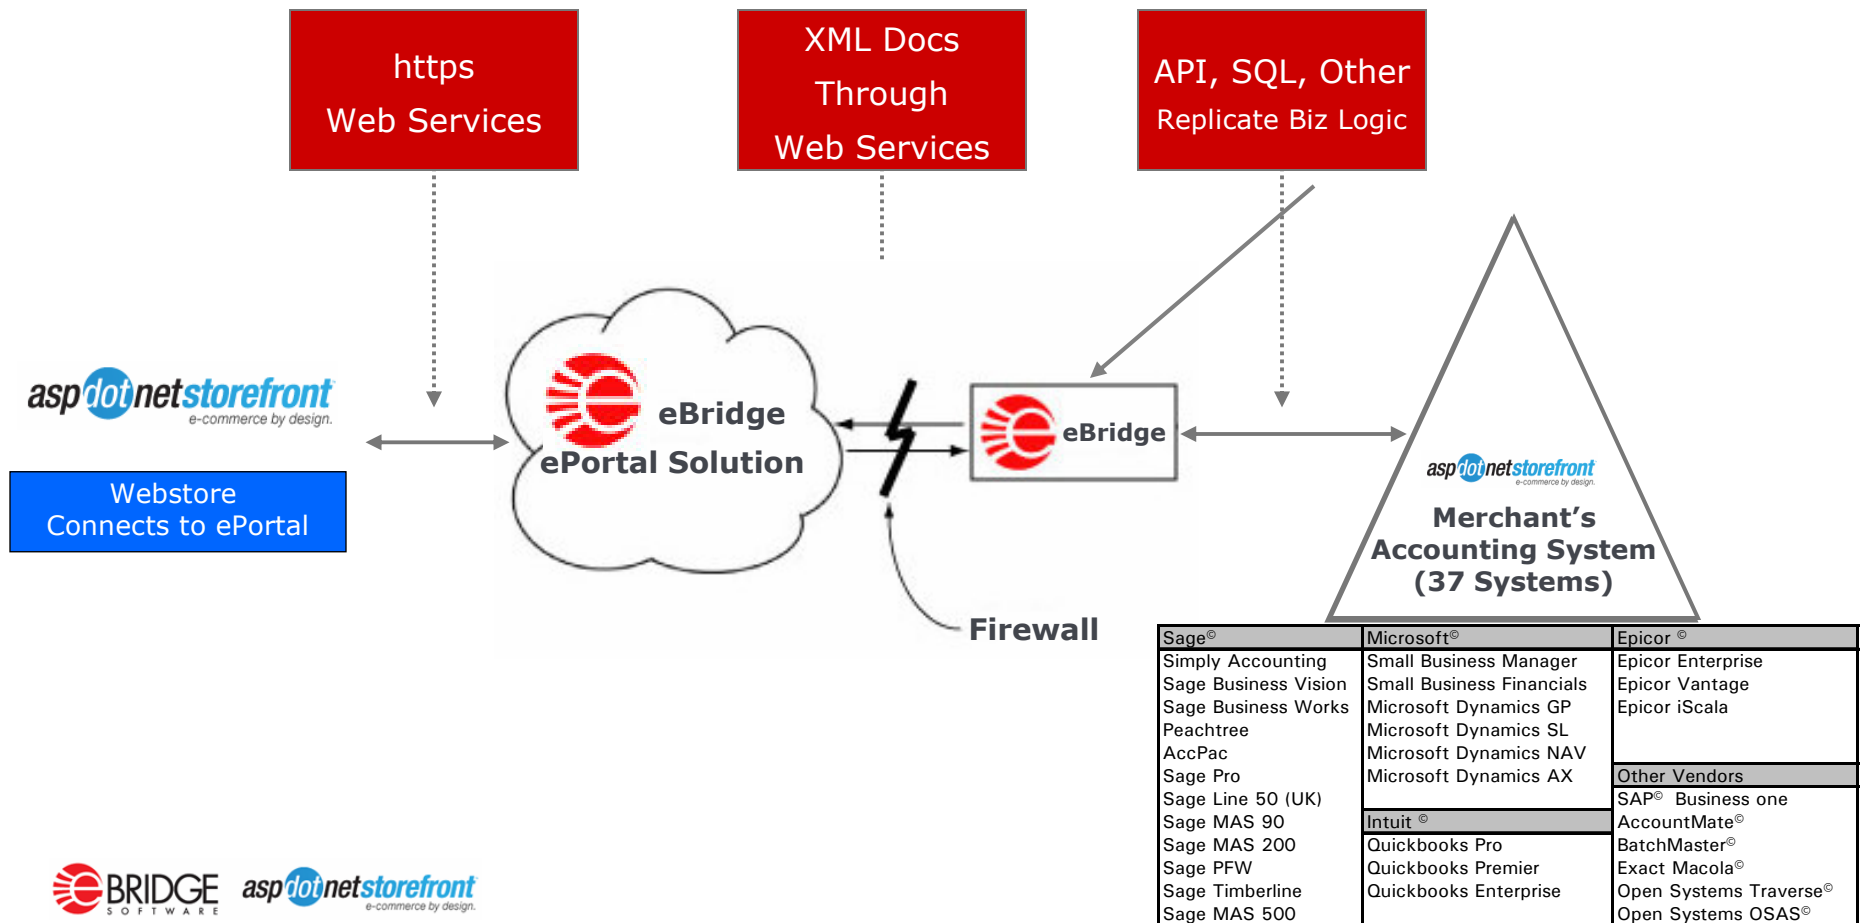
https
Web Services

XML Docs
Through
Web Services

API, SQL, Other
Replicate Biz Logic

aspdotnetstorefront
e-commerce by design.

Webstore
Connects to ePortal

eBridge
ePortal Solution

eBridge

aspdotnetstorefront
e-commerce by design.

Merchant's
Accounting System
(37 Systems)

Firewall

| Sage© | Microsoft© | Epicor © |
|---|---|---|
| Simply Accounting<br>Sage Business Vision<br>Sage Business Works<br>Peachtree<br>AccPac<br>Sage Pro<br>Sage Line 50 (UK)<br>Sage MAS 90<br>Sage MAS 200<br>Sage PFW<br>Sage Timberline<br>Sage MAS 500 | Small Business Manager<br>Small Business Financials<br>Microsoft Dynamics GP<br>Microsoft Dynamics SL<br>Microsoft Dynamics NAV<br>Microsoft Dynamics AX | Epicor Enterprise<br>Epicor Vantage<br>Epicor iScala |
| | Intuit © | Other Vendors |
| | Quickbooks Pro<br>Quickbooks Premier<br>Quickbooks Enterprise | SAP© Business one<br>AccountMate©<br>BatchMaster©<br>Exact Macola©<br>Open Systems Traverse©<br>Open Systems OSAS© |

EBRIDGE
SOFTWARE

aspdotnetstorefront
e-commerce by design.